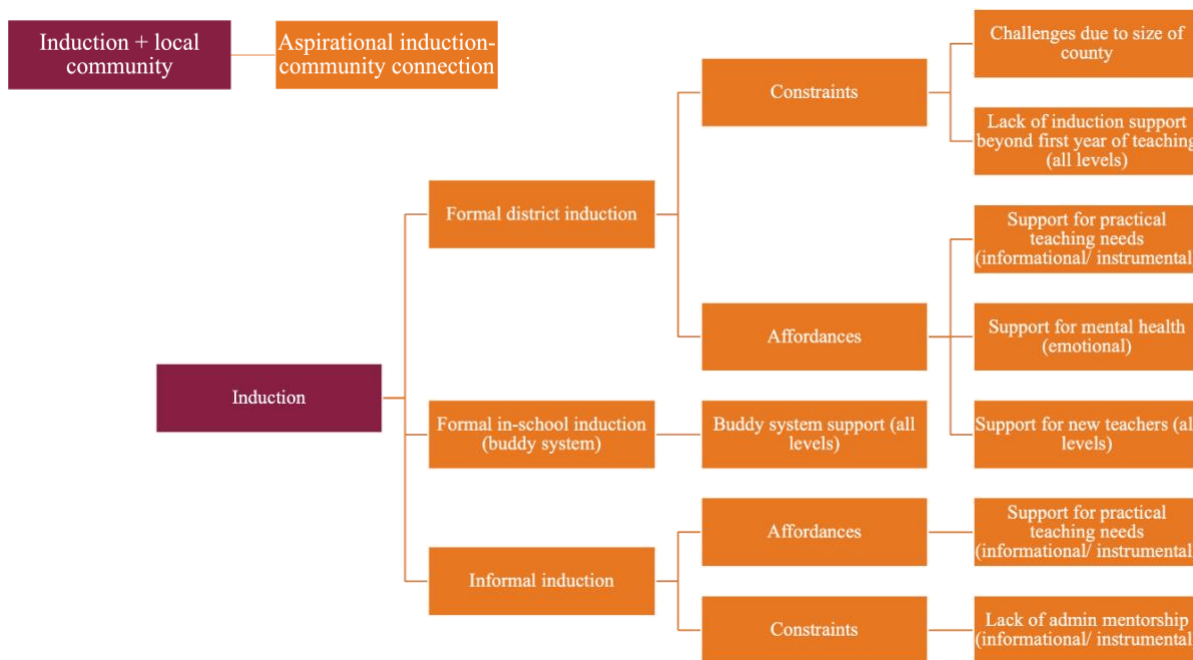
Induction + local community

Aspirational induction-community connection

Induction

Formal district induction

Constraints

Challenges due to size of county

Lack of induction support beyond first year of teaching (all levels)

Affordances

Support for practical teaching needs (informational/ instrumental

Support for mental health (emotional)

Support for new teachers (al levels)

Formal in-school induction (buddy system)

Buddy system support (all levels)

Informal induction

Affordances

Support for practical teaching needs (informational/ instrumental

Constraints

Lack of admin mentorship (informational/ instrumental